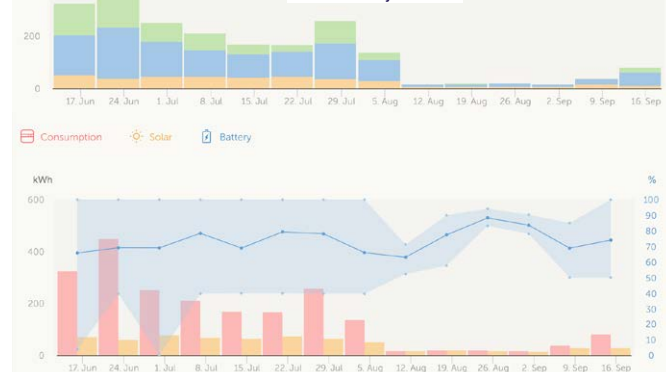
200

0

17. Jun 24. Jun 1. Jul 8. Jul 15. Jul 22. Jul 29. Jul 5. Aug 12. Aug 19. Aug 26. Aug 2. Sep 9. Sep 16. Sep

Consumption Solar Battery

kWh

%

600

400

200

0

100

90

80

70

60

50

40

30

20

10

0

17. Jun 24. Jun 1. Jul 8. Jul 15. Jul 22. Jul 29. Jul 5. Aug 12. Aug 19. Aug 26. Aug 2. Sep 9. Sep 16. Sep